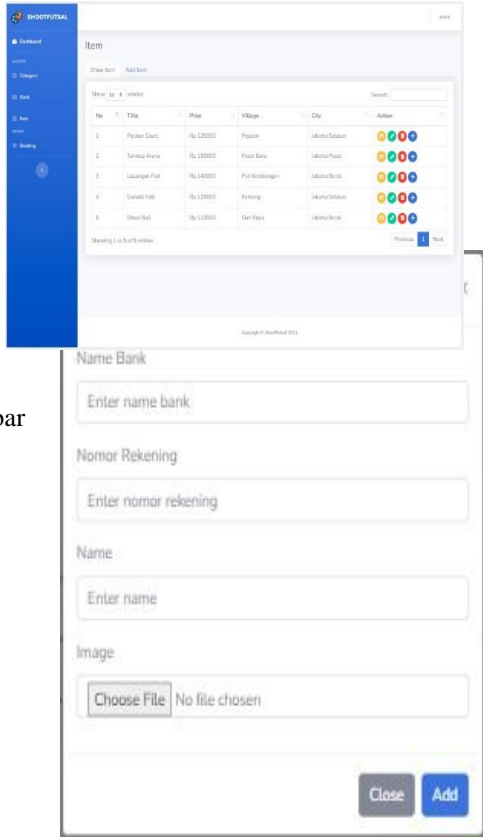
SHOOTFUTSAL

Dashboard

Category

Bank

Item

Booking

Item

Show Item Add Item

Show 10 entries

Search:

| No | Title | Price | Village | City | Action |
|---|---|---|---|---|---|
| 1 | Pejaten Court | Rp 125000 | Pejaten | Jakarta Selatan | |
| 2 | Tamasia Arena | Rp 150000 | Pisan Baru | Jakarta Pusat | |
| 3 | Lapangan Puri | Rp 140000 | Puri Kembangan | Jakarta Barat | |
| 4 | Garuda Futs | Rp 135000 | Kemang | Jakarta Selatan | |
| 5 | Sheen Ball | Rp 110000 | Duri Kepa | Jakarta Barat | |

Showing 1 to 5 of 5 entries

Previous 1 Next

Copyright © ShootFutsal 2021

bar

Name Bank

Enter name bank

Nomor Rekening

Enter nomor rekening

Name

Enter name

Image

Choose File No file chosen

Close Add